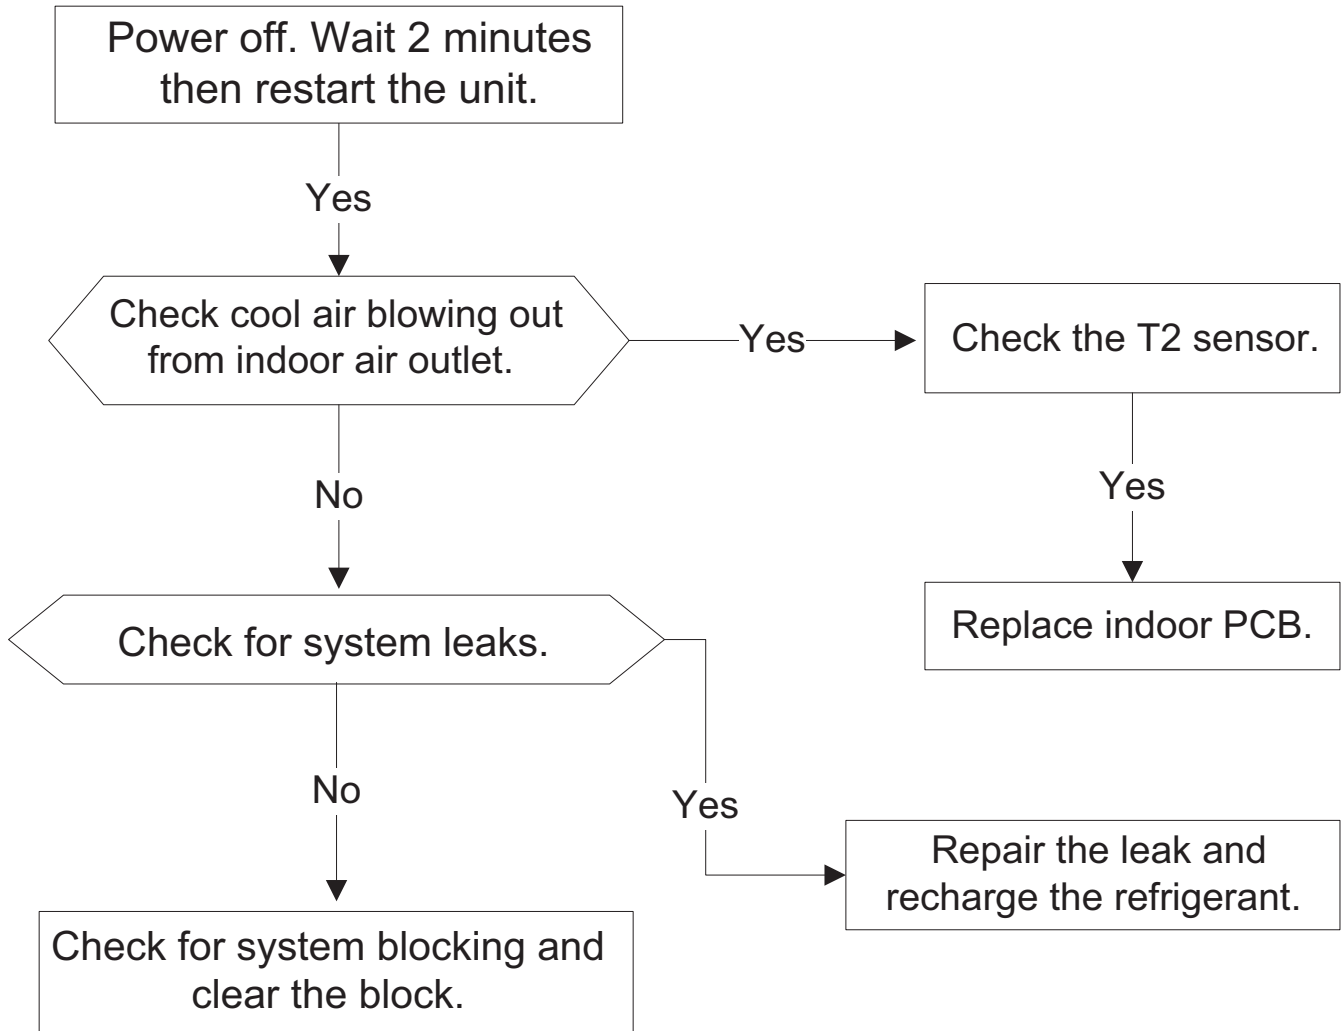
Power off. Wait 2 minutes then restart the unit.

Yes

Check cool air blowing out from indoor air outlet.

Yes

Check the T2 sensor.

Yes

Replace indoor PCB.

No

Check for system leaks.

No

Yes

Repair the leak and recharge the refrigerant.

Check for system blocking and clear the block.